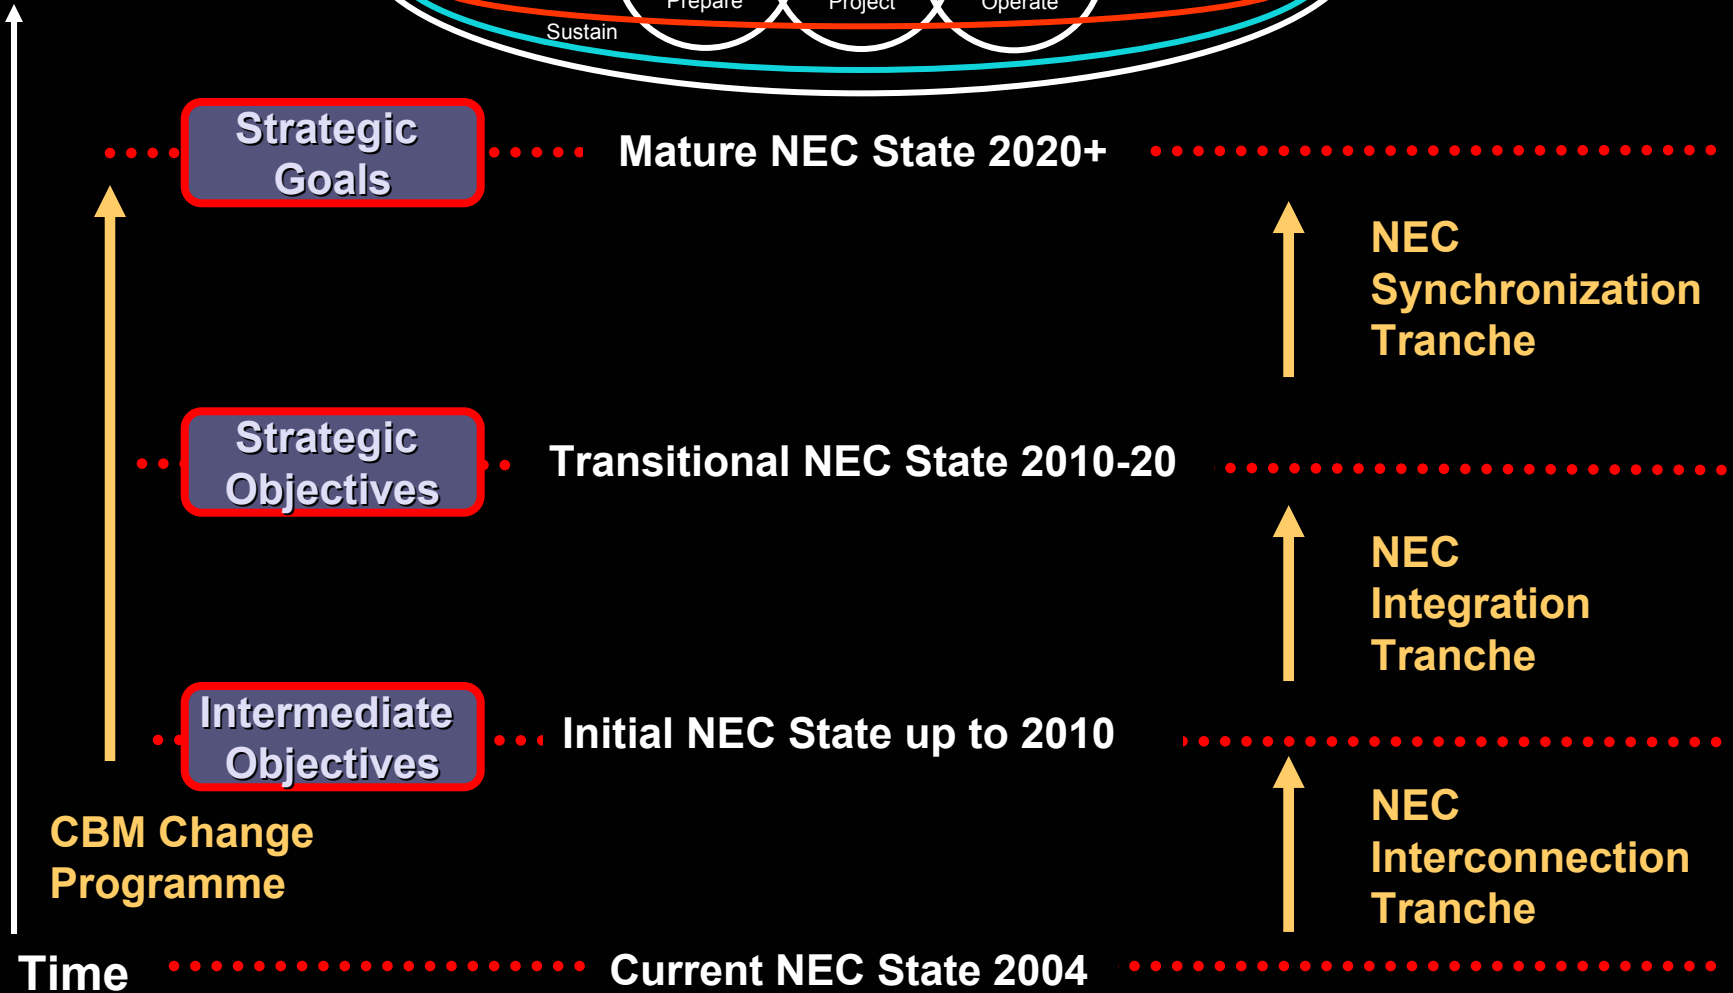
Prepare

Project

Operate

Sustain

Strategic Goals

Mature NEC State 2020+

NEC Synchronization Tranche

Strategic Objectives

Transitional NEC State 2010-20

NEC Integration Tranche

Intermediate Objectives

Initial NEC State up to 2010

CBM Change Programme

NEC Interconnection Tranche

Time

Current NEC State 2004